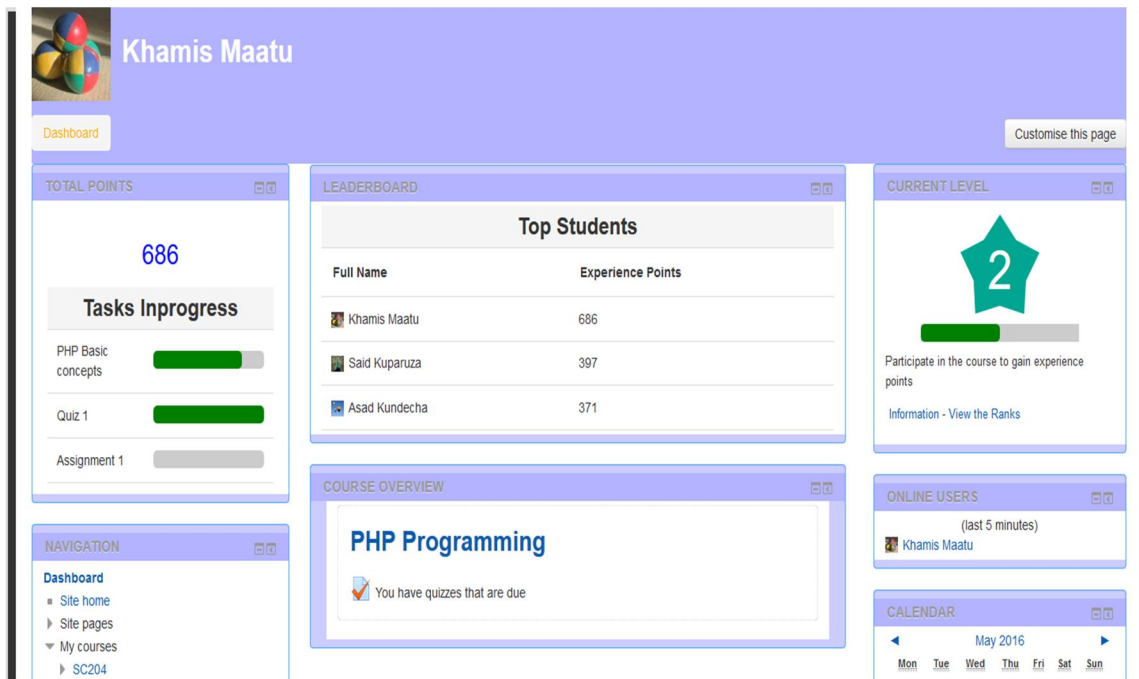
Khamis Maatu

Dashboard

Customise this page

TOTAL POINTS

686

Tasks Inprogress

PHP Basic concepts

Quiz 1

Assignment 1

NAVIGATION

Dashboard

Site home

Site pages

My courses

SC204

LEADERBOARD

Top Students

| Full Name | Experience Points |
|---|---|
| Khamis Maatu | 686 |
| Said Kuparuza | 397 |
| Asad Kundecha | 371 |

COURSE OVERVIEW

PHP Programming

You have quizzes that are due

CURRENT LEVEL

2

Participate in the course to gain experience points

Information - View the Ranks

ONLINE USERS

(last 5 minutes)

Khamis Maatu

CALENDAR

◄ May 2016 ►

Mon Tue Wed Thu Fri Sat Sun